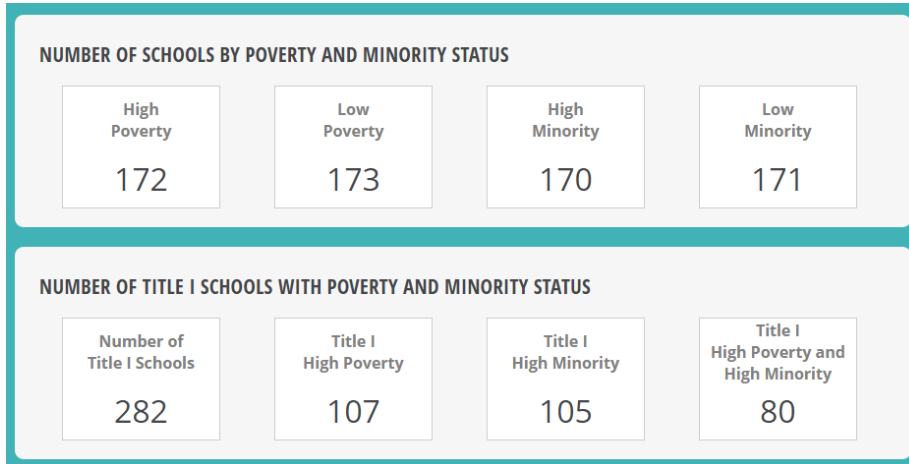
NUMBER OF SCHOOLS BY POVERTY AND MINORITY STATUS

High Poverty
172

Low Poverty
173

High Minority
170

Low Minority
171

NUMBER OF TITLE I SCHOOLS WITH POVERTY AND MINORITY STATUS

Number of Title I Schools
282

Title I High Poverty
107

Title I High Minority
105

Title I High Poverty and High Minority
80